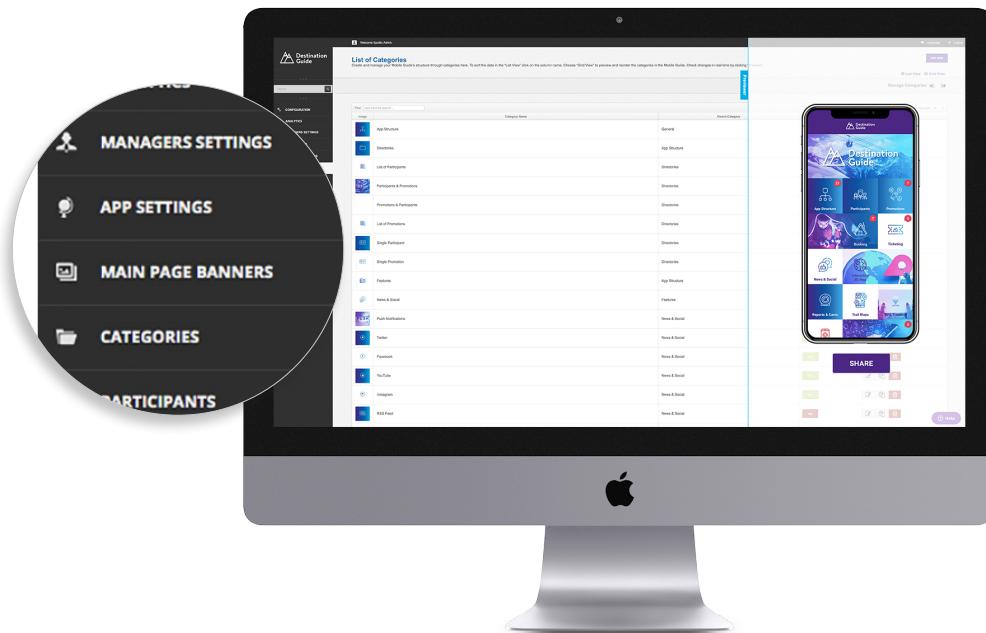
MANAGERS SETTINGS
APP SETTINGS
MAIN PAGE BANNERS
CATEGORIES
PARTICIPANTS

Destination Guide
Welcome Guide Admin
CONFIGURATION
ANALYTICS
List of Categories
Create and manage your Mobile Guide's structure through categories here. To sort the data in the "List View" click on the column name. Choose "Grid View" to preview and reorder the categories in the Mobile Guide. Check changes in real time by clicking
Manage Categories
Preview

| Image | Category Name | Parent Category |
|---|---|---|
| | App Structure | General |
| | Directories | App Structure |
| | List of Participants | Directories |
| | Participants & Promotions | Directories |
| | Promotions & Participants | Directories |
| | List of Promotions | Directories |
| | Single Participant | Directories |
| | Single Promotion | Directories |
| | Features | App Structure |
| | News & Social | Features |
| | Push Notifications | News & Social |
| | Twitter | News & Social |
| | Facebook | News & Social |
| | YouTube | News & Social |
| | Instagram | News & Social |
| | RSS Feed | News & Social |

Destination Guide
App Structure
Participants
Promotions
Booking
Ticketing
News & Social
Reports & Cams
Trail Maps
SHARE
Help